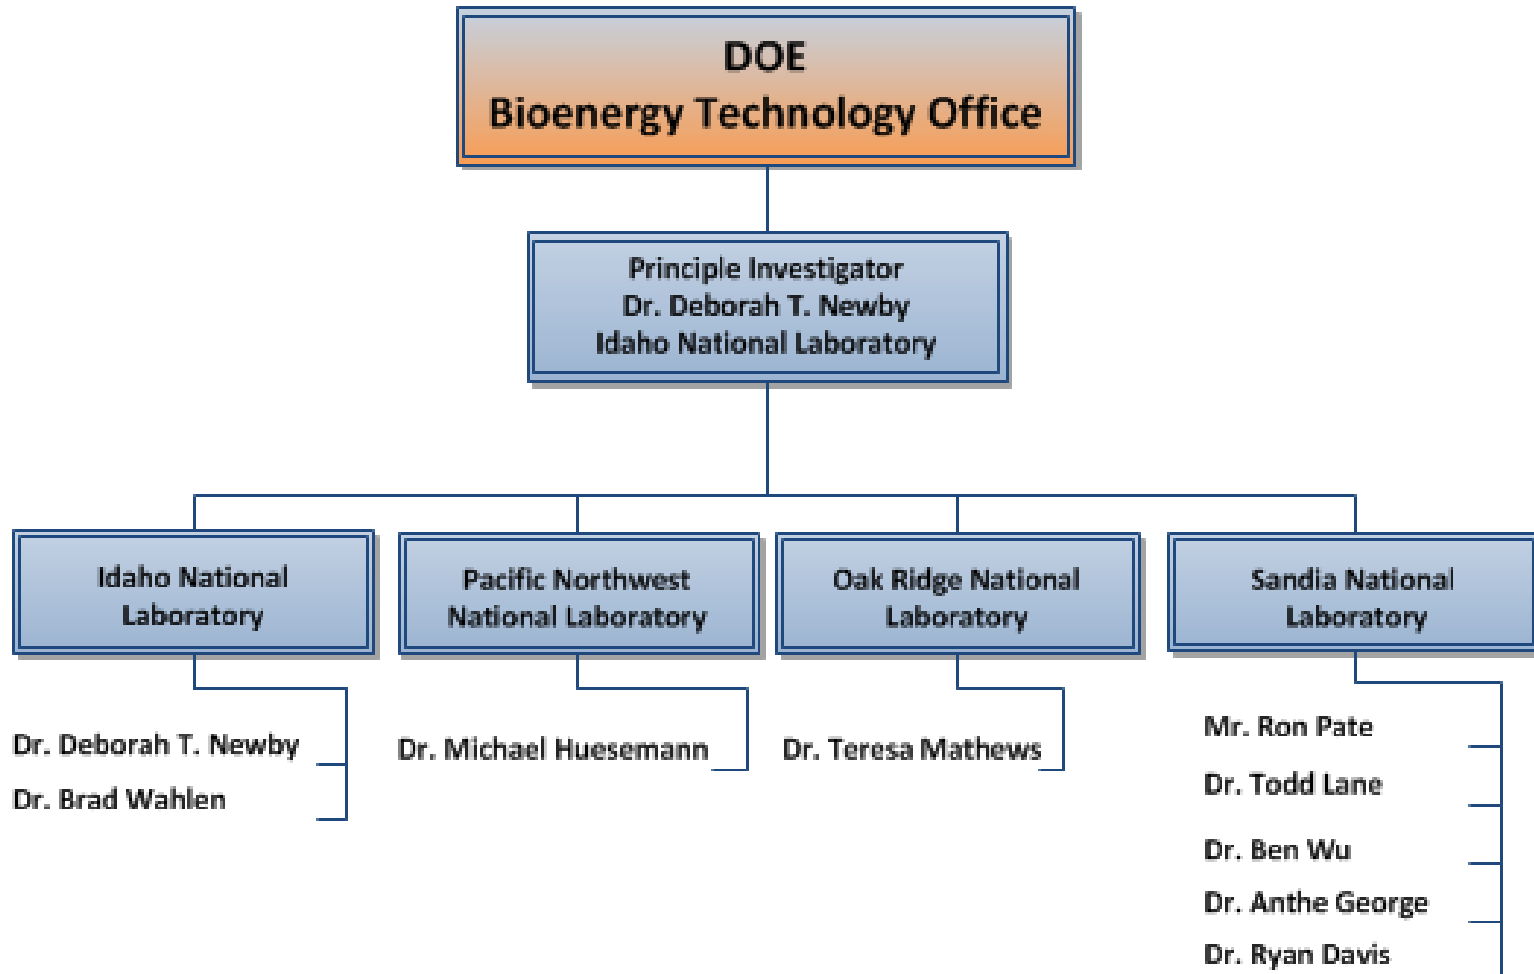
DOE
Bioenergy Technology Office

Principle Investigator
Dr. Deborah T. Newby
Idaho National Laboratory

Idaho National Laboratory

Dr. Deborah T. Newby
Dr. Brad Wahlen

Pacific Northwest National Laboratory

Dr. Michael Huesemann

Oak Ridge National Laboratory

Dr. Teresa Mathews

Sandia National Laboratory

Mr. Ron Pate
Dr. Todd Lane
Dr. Ben Wu
Dr. Anthe George
Dr. Ryan Davis